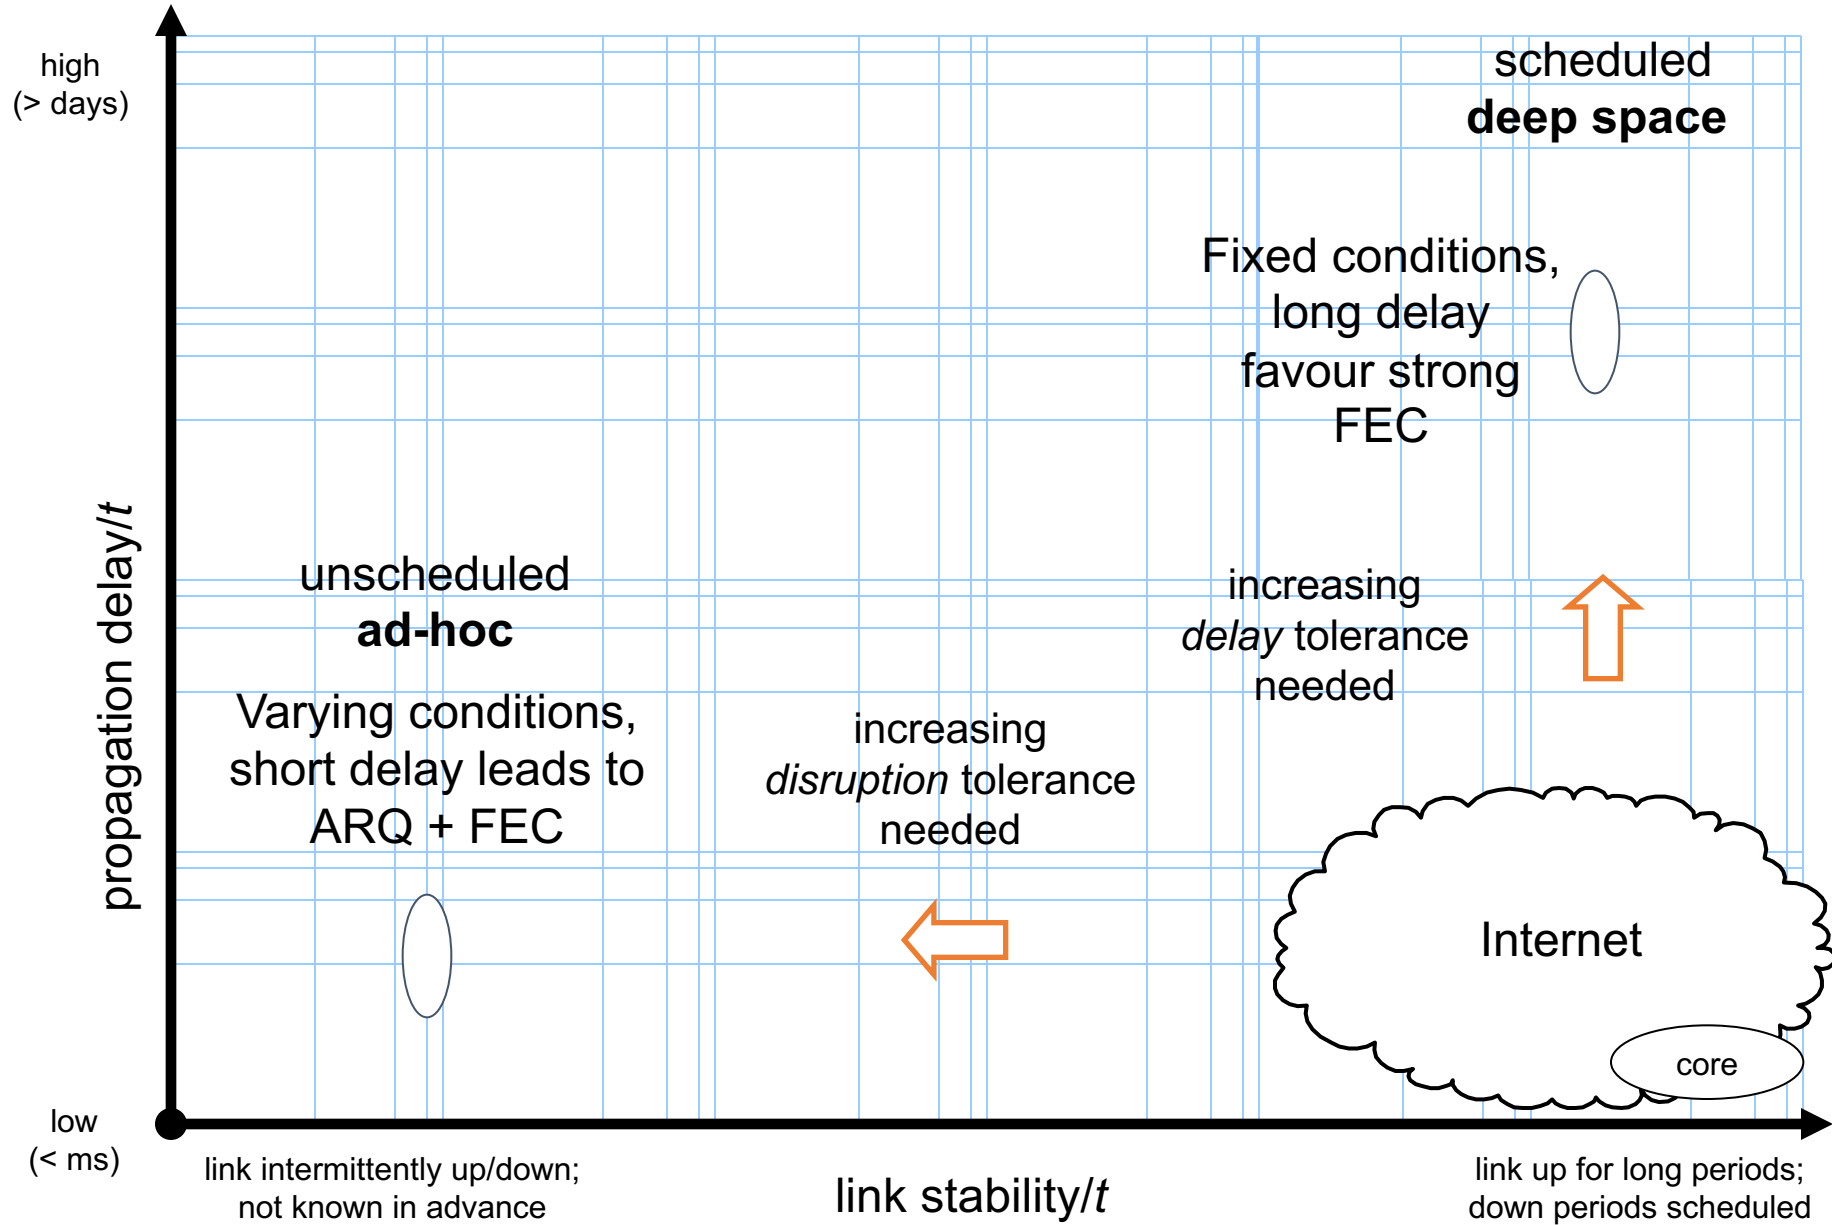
high
(> days)

scheduled
**deep space**

Fixed conditions, long delay favour strong FEC

propagation delay/*t*

unscheduled
**ad-hoc**

Varying conditions, short delay leads to ARQ + FEC

increasing *delay* tolerance needed

increasing *disruption* tolerance needed

Internet

core

low
(< ms)

link intermittently up/down; not known in advance

link stability/*t*

link up for long periods; down periods scheduled